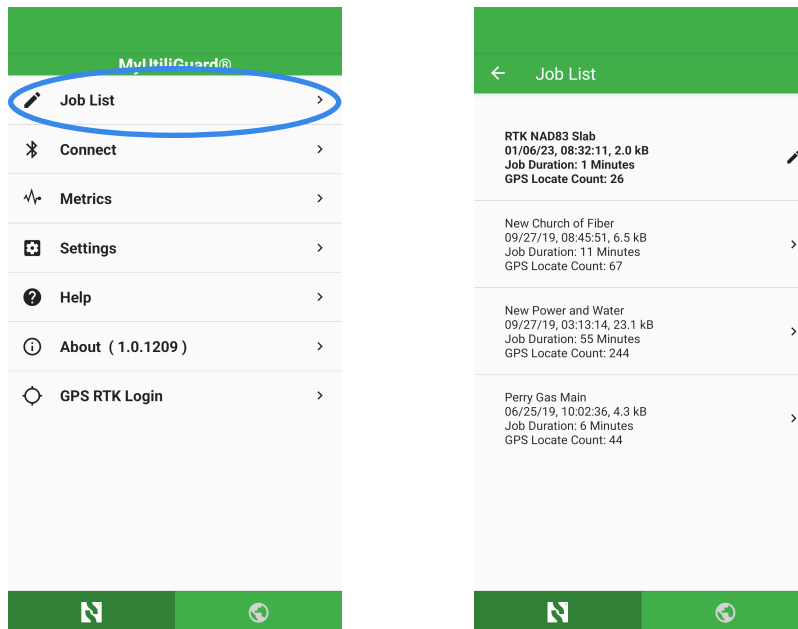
MyUtiliGuard®

Job List

Connect

Metrics

Settings

Help

About ( 1.0.1209 )

GPS RTK Login

Job List

RTK NAD83 Slab
01/06/23, 08:32:11, 2.0 kB
Job Duration: 1 Minutes
GPS Locate Count: 26

New Church of Fiber
09/27/19, 08:45:51, 6.5 kB
Job Duration: 11 Minutes
GPS Locate Count: 67

New Power and Water
09/27/19, 03:13:14, 23.1 kB
Job Duration: 55 Minutes
GPS Locate Count: 244

Perry Gas Main
06/25/19, 10:02:36, 4.3 kB
Job Duration: 6 Minutes
GPS Locate Count: 44